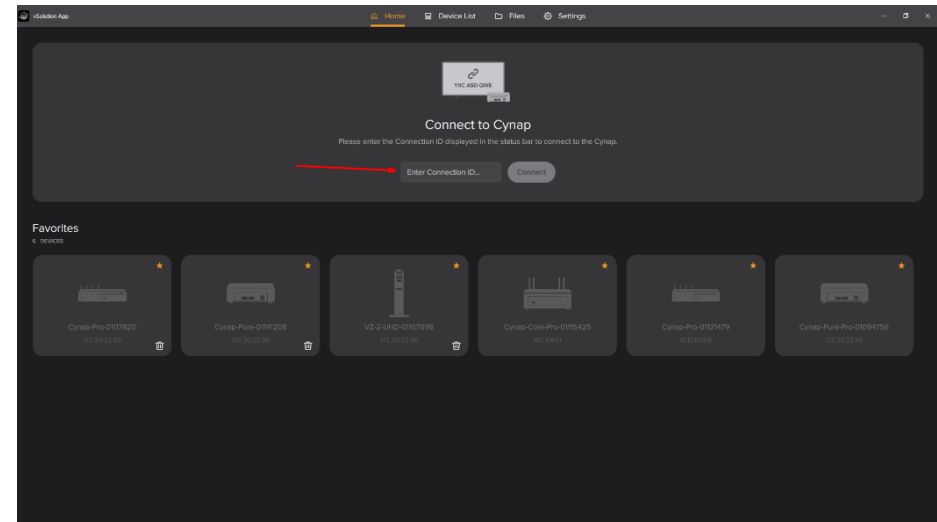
vSolution App

Home Device List Files Settings

YXC ASD GHFE

Connect to Cynap

Please enter the Connection ID displayed in the status bar to connect to the Cynap.

Enter Connection ID...

Connect

Favorites

6 DEVICES

Cynap-Pro-01117820

172.20.22.98

Cynap-Pure-0114I208

172.20.22.98

VZ-2-UHD-01157698

172.20.22.98

Cynap-Core-Pro-01115425

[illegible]

Cynap-Pro-01121479

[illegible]

Cynap-Pure-Pro-01094756

172.20.22.98